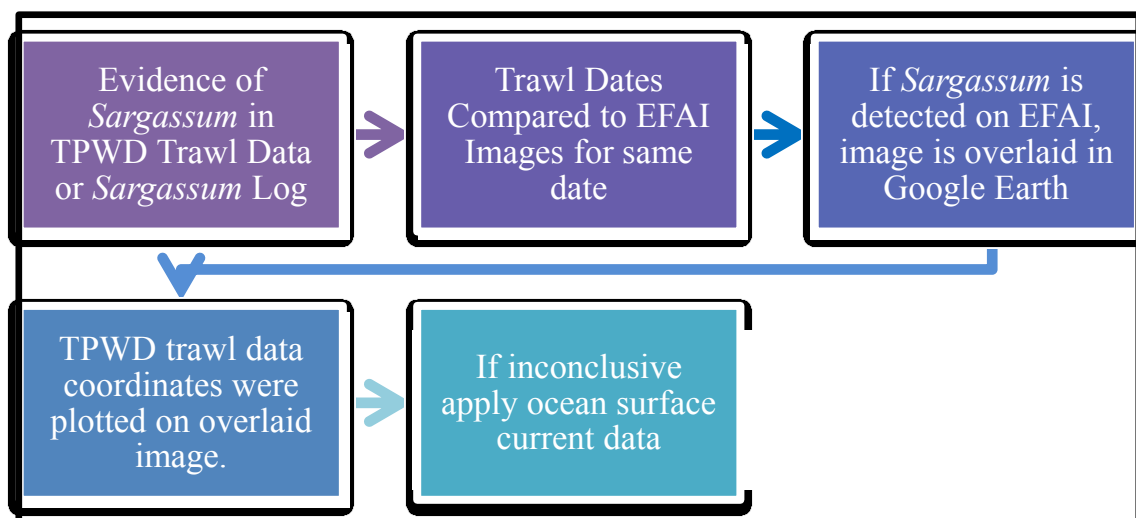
Evidence of *Sargassum* in TPWD Trawl Data or *Sargassum* Log

Trawl Dates Compared to EFAI Images for same date

If *Sargassum* is detected on EFAI, image is overlaid in Google Earth

TPWD trawl data coordinates were plotted on overlaid image.

If inconclusive apply ocean surface current data